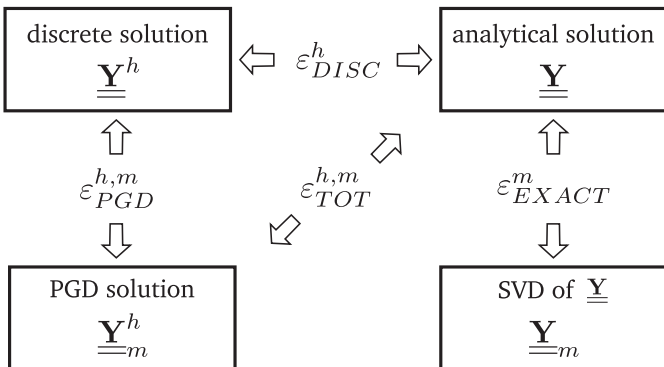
discrete solution
$\underline{\underline{\mathbf{Y}}}^h$

$\varepsilon^h_{DISC}$

analytical solution
$\underline{\underline{\mathbf{Y}}}$

$\varepsilon^{h,m}_{PGD}$

$\varepsilon^{h,m}_{TOT}$

$\varepsilon^m_{EXACT}$

PGD solution
$\underline{\underline{\mathbf{Y}}}^h_m$

SVD of $\underline{\underline{\mathbf{Y}}}$
$\underline{\underline{\mathbf{Y}}}_m$